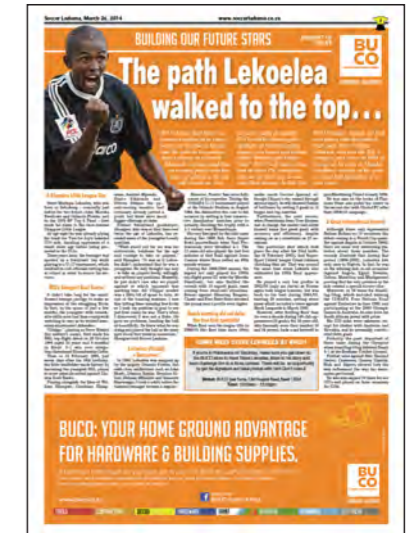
Soccer Laduma, March 26, 2014

www.soccerladuma.co.za

BUILDING OUR FUTURE STARS

BUCO

The path Lekoelea walked to the top…

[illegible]

BUCO: YOUR HOME GROUND ADVANTAGE FOR HARDWARE & BUILDING SUPPLIES.

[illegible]

BUCO